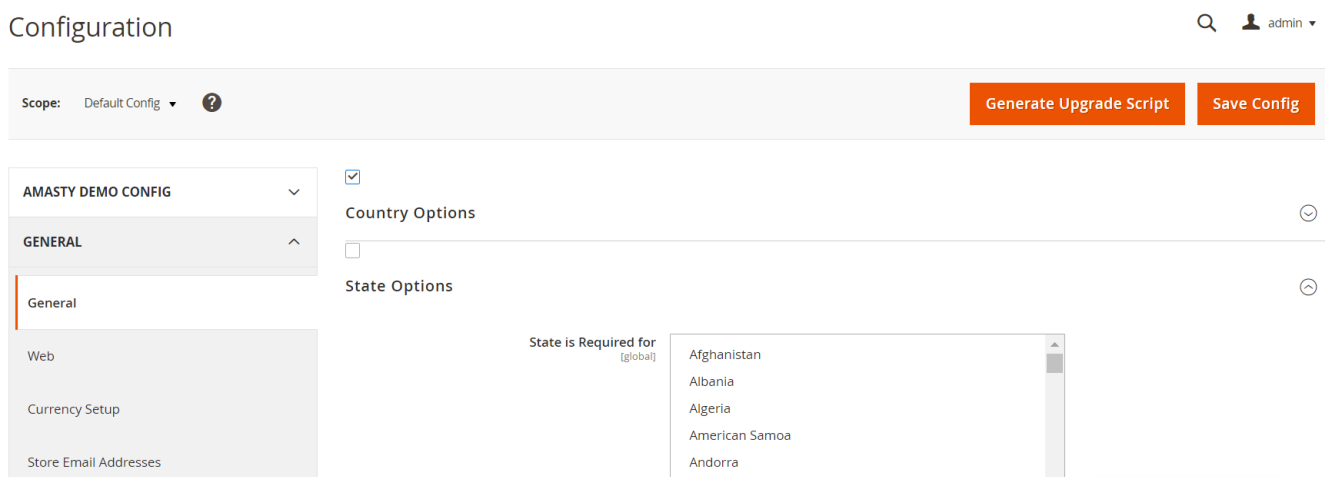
Configuration

admin

Scope: Default Config

Generate Upgrade Script

Save Config

AMASTY DEMO CONFIG

GENERAL

General

Web

Currency Setup

Store Email Addresses

Country Options

State Options

State is Required for
[global]

Afghanistan
Albania
Algeria
American Samoa
Andorra